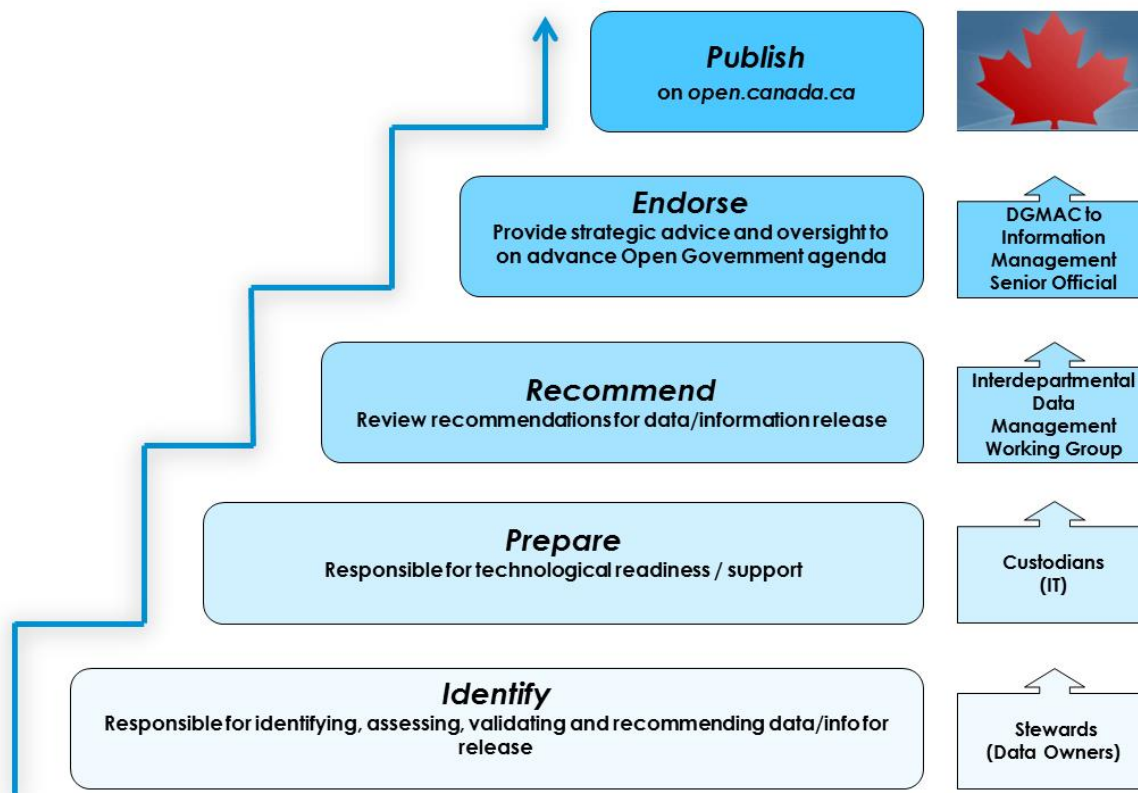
**Publish**
on open.canada.ca

**Endorse**
Provide strategic advice and oversight to on advance Open Government agenda

DGMAC to Information Management Senior Official

**Recommend**
Review recommendations for data/information release

Interdepartmental Data Management Working Group

**Prepare**
Responsible for technological readiness / support

Custodians (IT)

**Identify**
Responsible for identifying, assessing, validating and recommending data/info for release

Stewards (Data Owners)